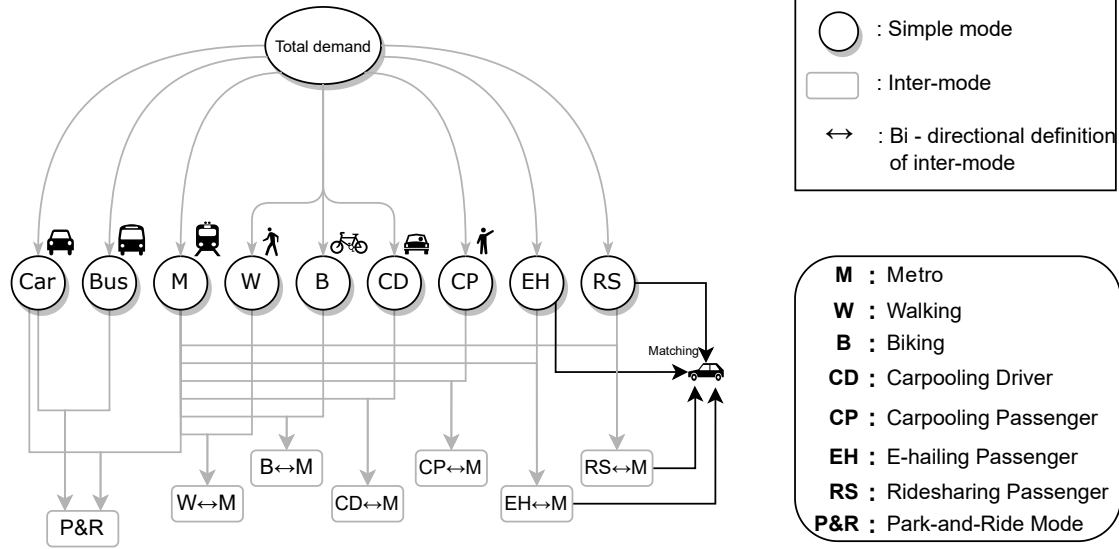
Total demand

: Simple mode

: Inter-mode

$\leftrightarrow$ : Bi - directional definition of inter-mode

Car

Bus

M

W

B

CD

CP

EH

RS

Matching

M : Metro
W : Walking
B : Biking
CD : Carpooling Driver
CP : Carpooling Passenger
EH : E-hailing Passenger
RS : Ridesharing Passenger
P&R : Park-and-Ride Mode

B$\leftrightarrow$M

CP$\leftrightarrow$M

RS$\leftrightarrow$M

W$\leftrightarrow$M

CD$\leftrightarrow$M

EH$\leftrightarrow$M

P&R